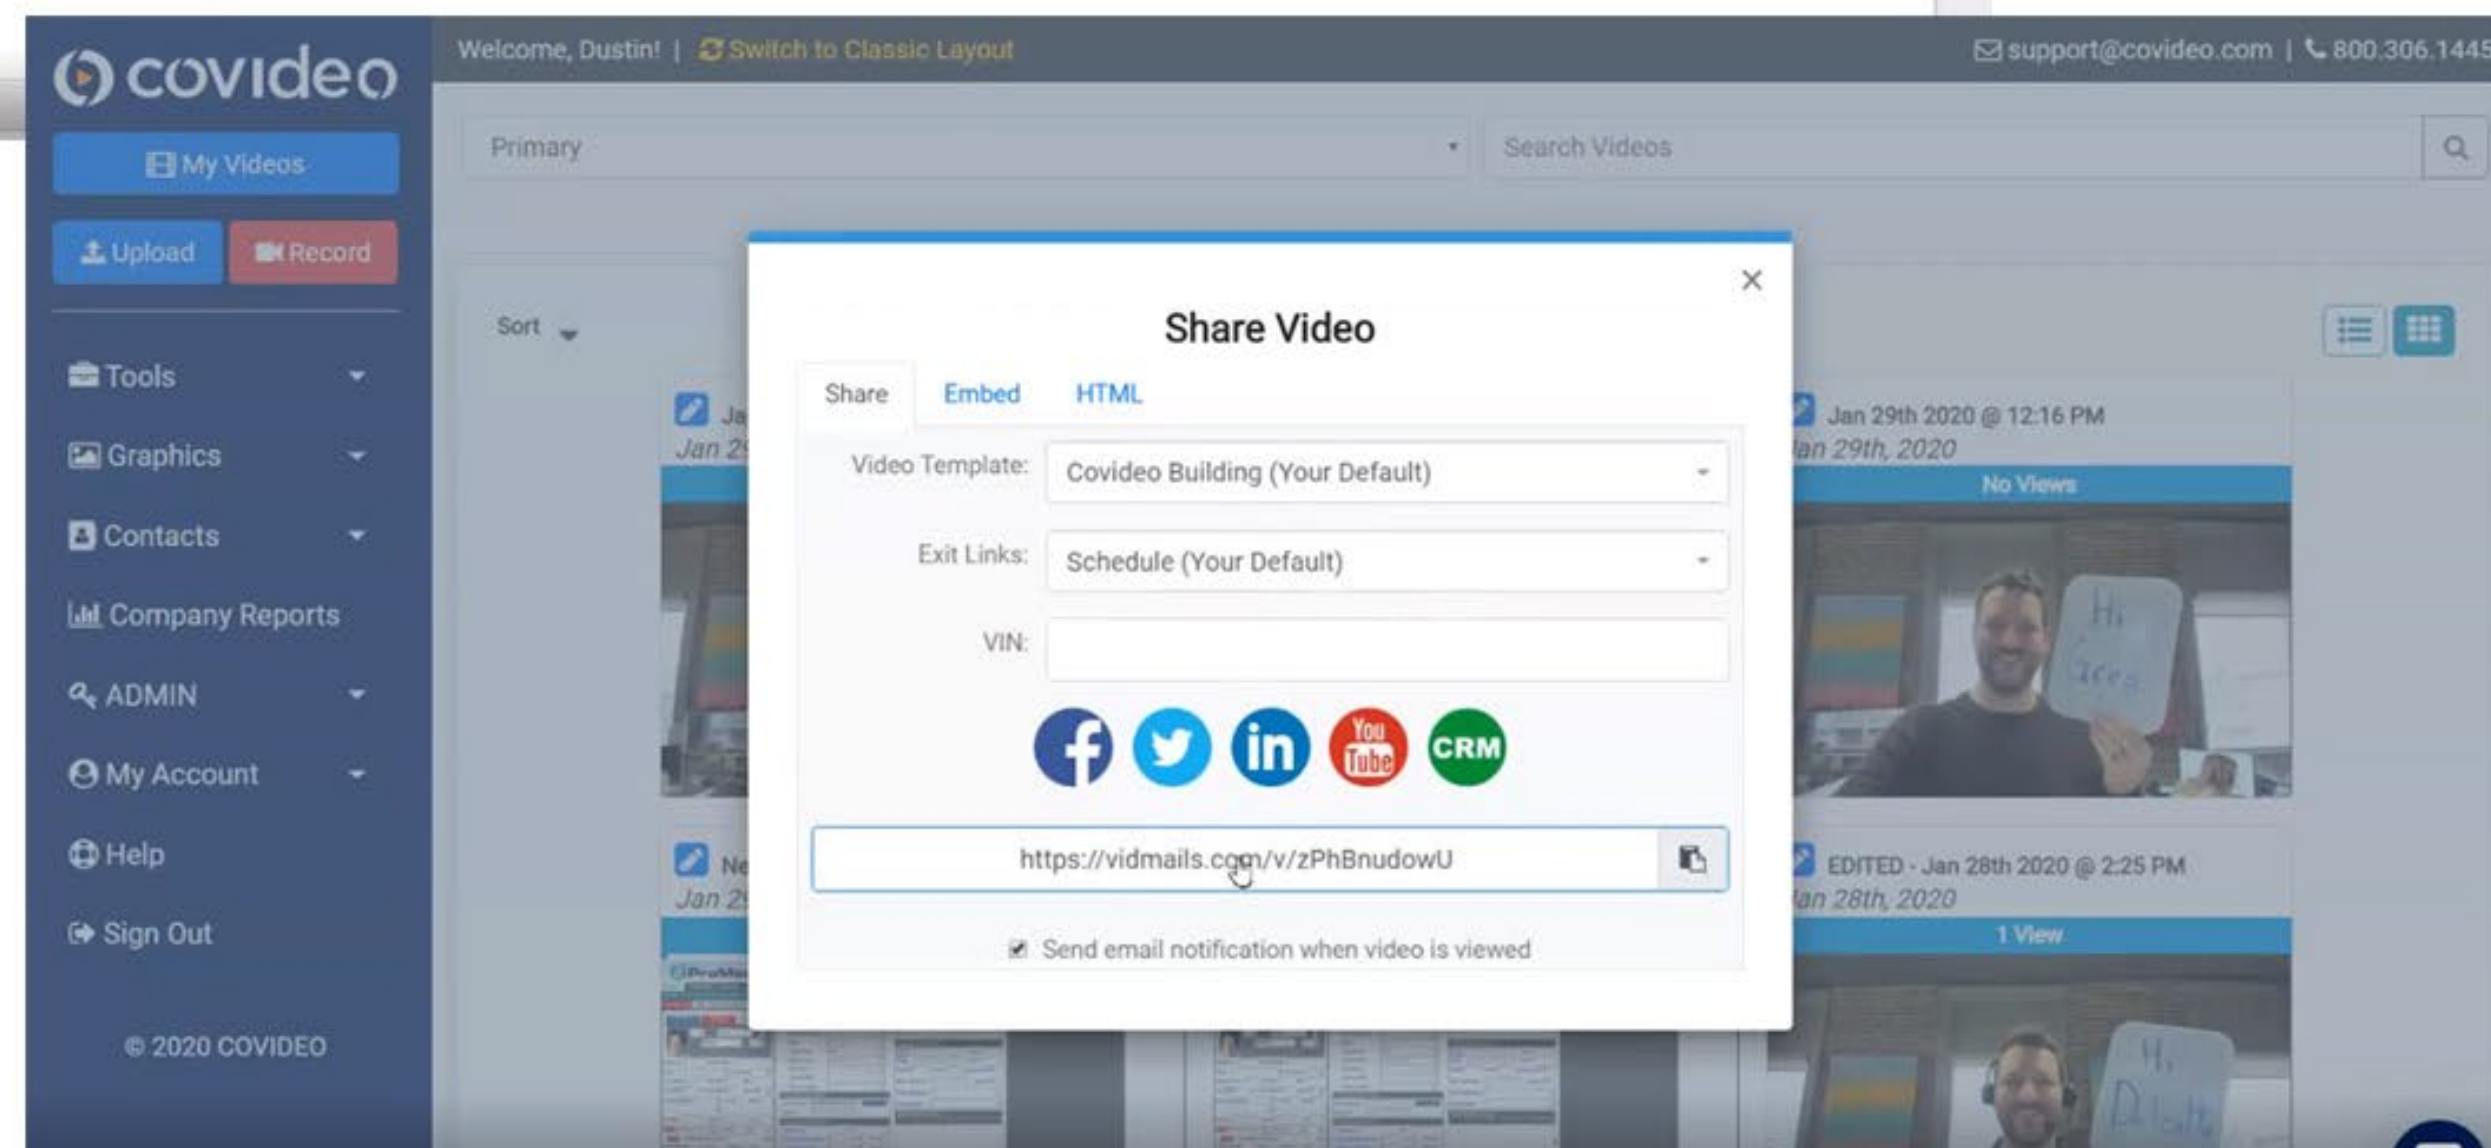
covideo

My Videos

Upload Record

Tools

Graphics

Contacts

Company Reports

ADMIN

My Account

Help

Sign Out

© 2020 COVIDEO

Welcome, Dustin! | Switch to Classic Layout

support@covideo.com | 800.306.1445

Primary

Search Videos

Sort

Ja
Jan 2

Jan 29th 2020 @ 12:16 PM
Jan 29th, 2020
No Views

Hi Greg

Ne
Jan 2

EDITED - Jan 28th 2020 @ 2:25 PM
Jan 28th, 2020
1 View

Share Video

Share Embed HTML

Video Template: Covideo Building (Your Default)

Exit Links: Schedule (Your Default)

VIN:

You Tube CRM

https://vidmails.com/v/zPhBnudowU

Send email notification when video is viewed